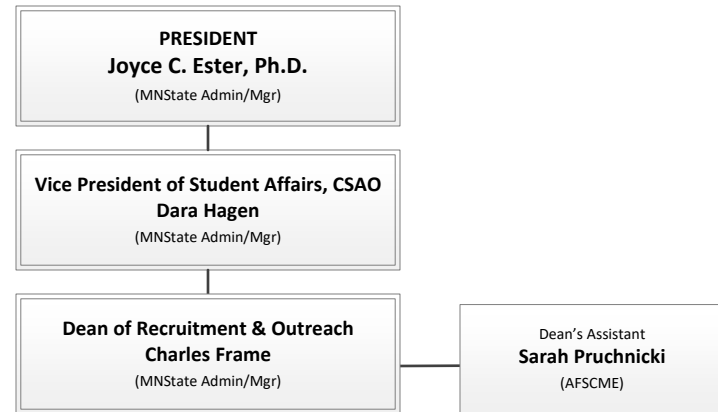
PRESIDENT
Joyce C. Ester, Ph.D.
(MNState Admin/Mgr)

Vice President of Student Affairs, CSAO
Dara Hagen
(MNState Admin/Mgr)

Dean of Recruitment & Outreach
Charles Frame
(MNState Admin/Mgr)

Dean's Assistant
Sarah Pruchnicki
(AFSCME)